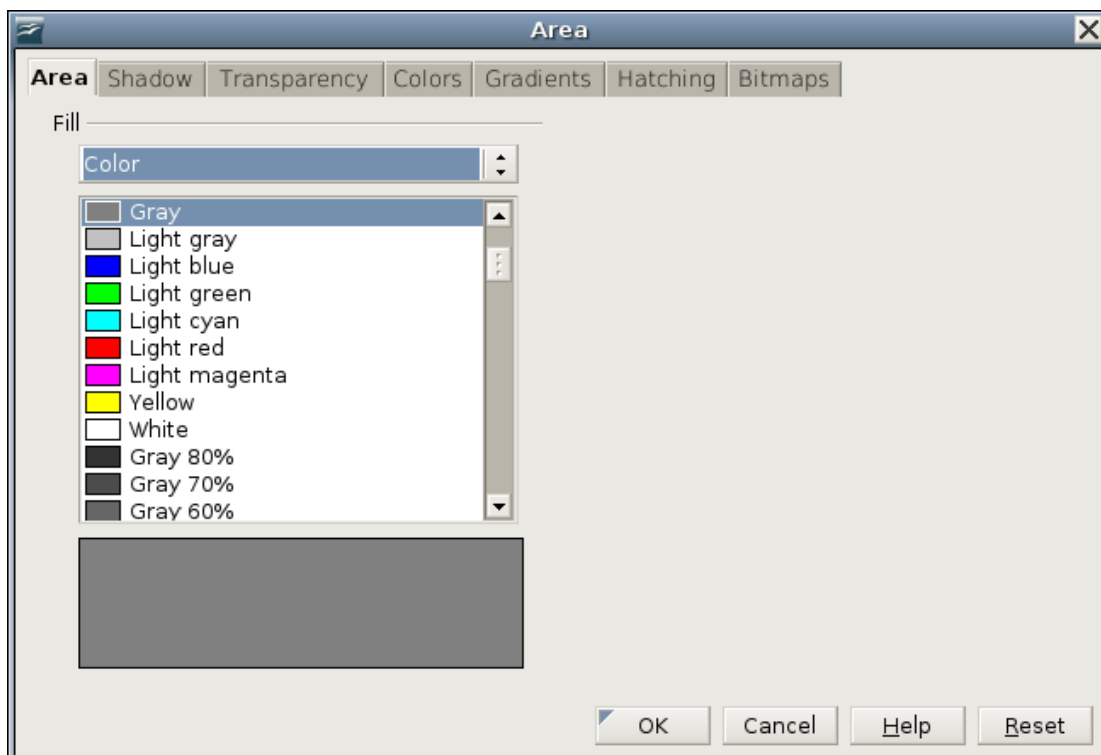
Area

Area Shadow Transparency Colors Gradients Hatching Bitmaps

Fill

Color

Gray
Light gray
Light blue
Light green
Light cyan
Light red
Light magenta
Yellow
White
Gray 80%
Gray 70%
Gray 60%

OK Cancel Help Reset